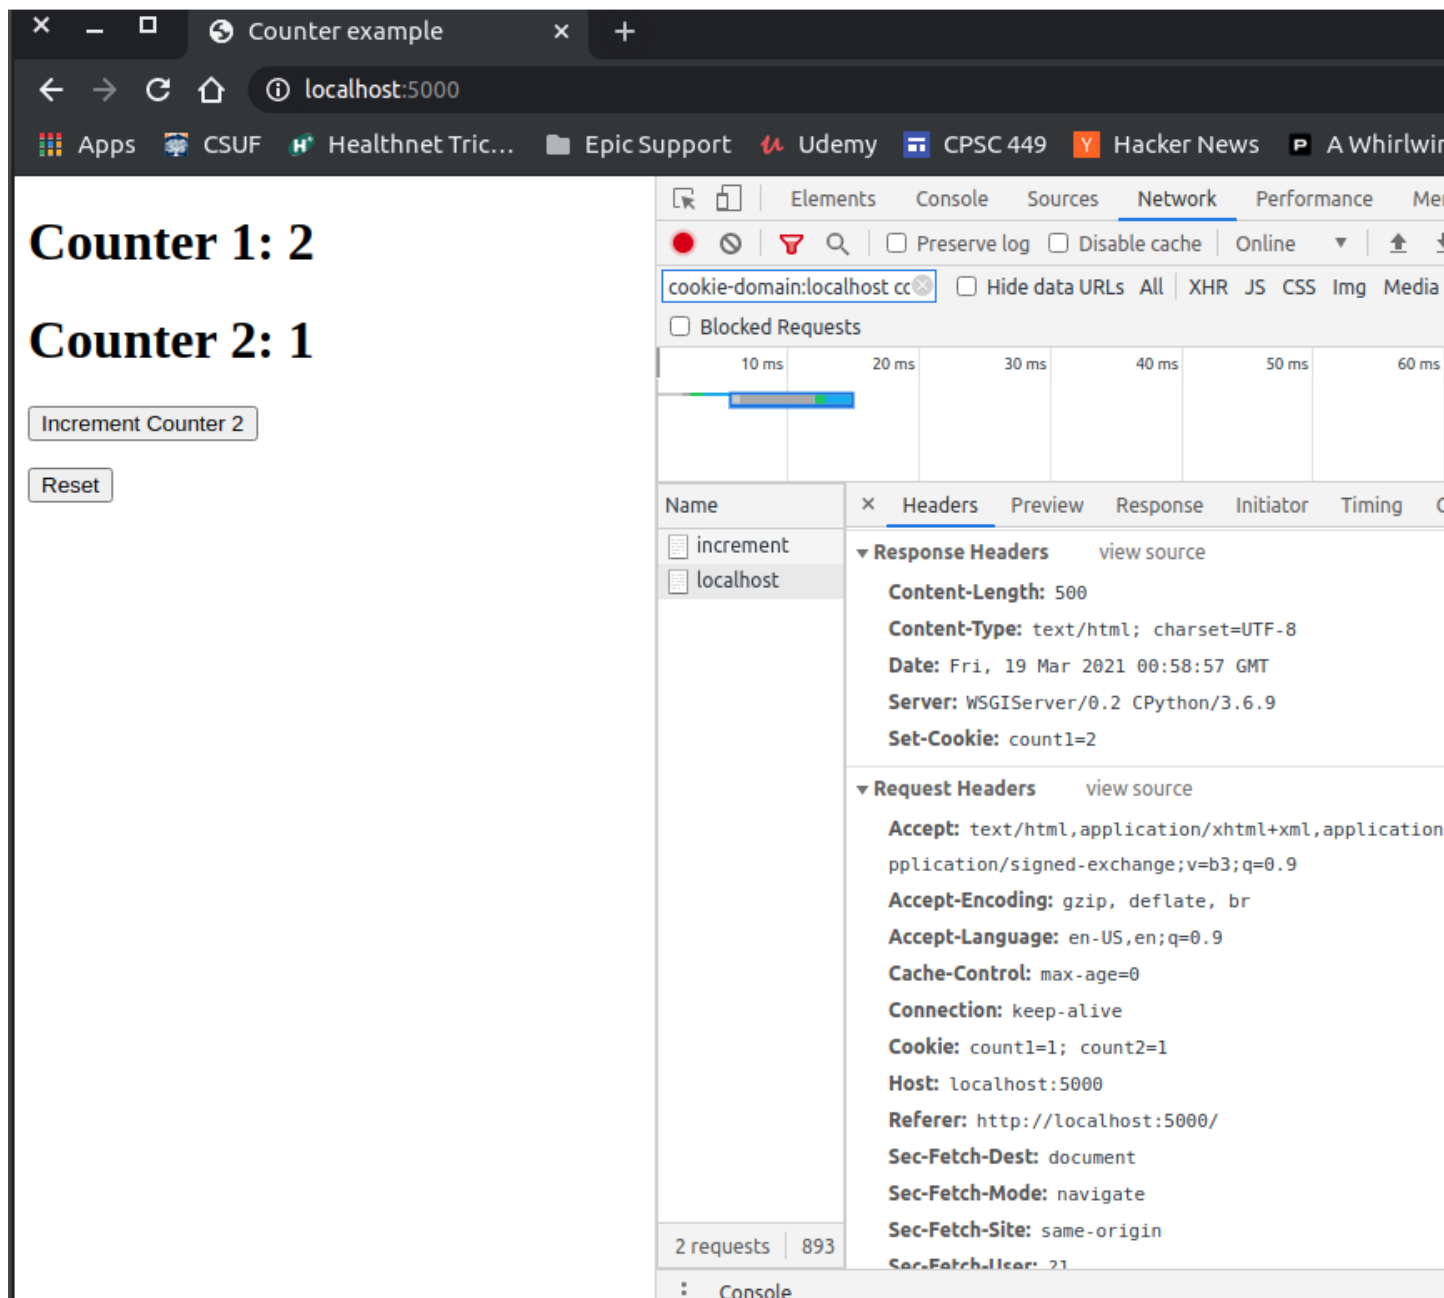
Counter example
localhost:5000
Apps CSUF Healthnet Tric... Epic Support Udemy CPSC 449 Hacker News A Whirlwi

Counter 1: 2

Counter 2: 1

Increment Counter 2

Reset

Elements Console Sources Network Performance Me
Preserve log Disable cache Online
cookie-domain:localhost cc Hide data URLs All XHR JS CSS Img Media
Blocked Requests
10 ms 20 ms 30 ms 40 ms 50 ms 60 ms

Name
increment
localhost

Headers Preview Response Initiator Timing

▾ Response Headers view source
Content-Length: 500
Content-Type: text/html; charset=UTF-8
Date: Fri, 19 Mar 2021 00:58:57 GMT
Server: WSGIServer/0.2 CPython/3.6.9
Set-Cookie: count1=2

▾ Request Headers view source
Accept: text/html,application/xhtml+xml,application
pplication/signed-exchange;v=b3;q=0.9
Accept-Encoding: gzip, deflate, br
Accept-Language: en-US,en;q=0.9
Cache-Control: max-age=0
Connection: keep-alive
Cookie: count1=1; count2=1
Host: localhost:5000
Referer: http://localhost:5000/
Sec-Fetch-Dest: document
Sec-Fetch-Mode: navigate
Sec-Fetch-Site: same-origin
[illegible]

2 requests 893

Console